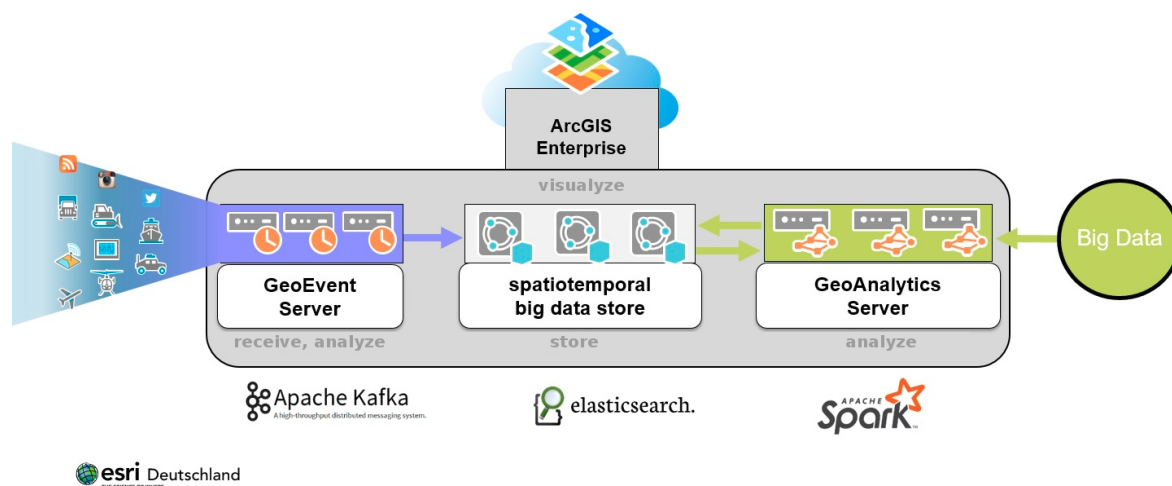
ArcGIS Enterprise

visualyze

GeoEvent Server

spatiotemporal big data store

GeoAnalytics Server

Big Data

receive, analyze

store

analyze

Apache Kafka
A high-throughput distributed messaging system.

elasticsearch.

APACHE Spark

esri Deutschland